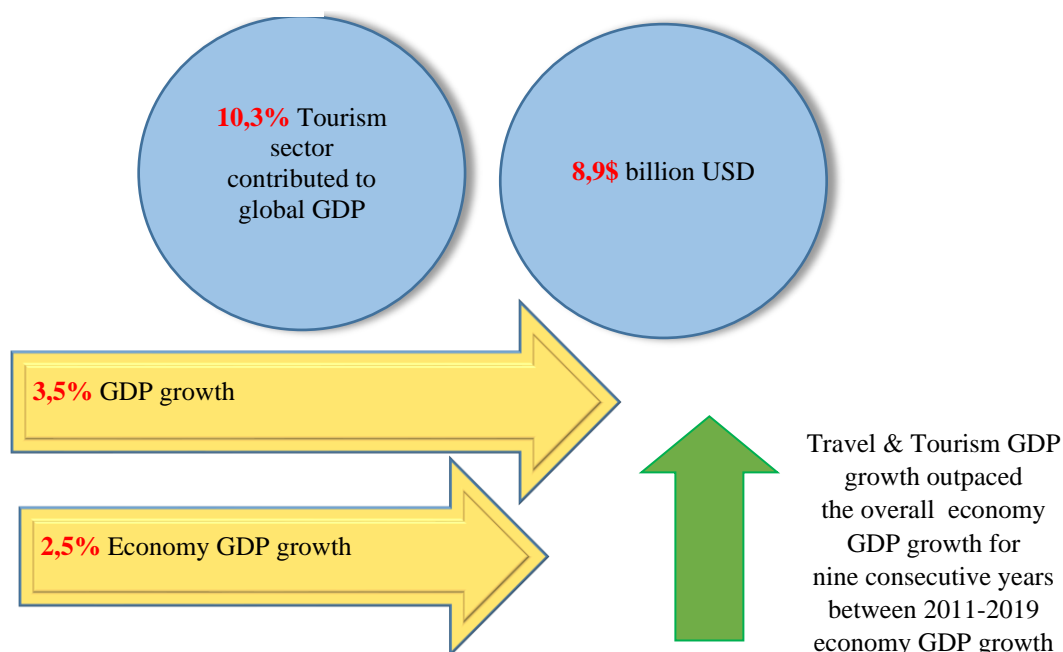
10,3% Tourism sector contributed to global GDP

8,9$ billion USD

3,5% GDP growth

2,5% Economy GDP growth

Travel & Tourism GDP growth outpaced the overall economy GDP growth for nine consecutive years between 2011-2019 economy GDP growth